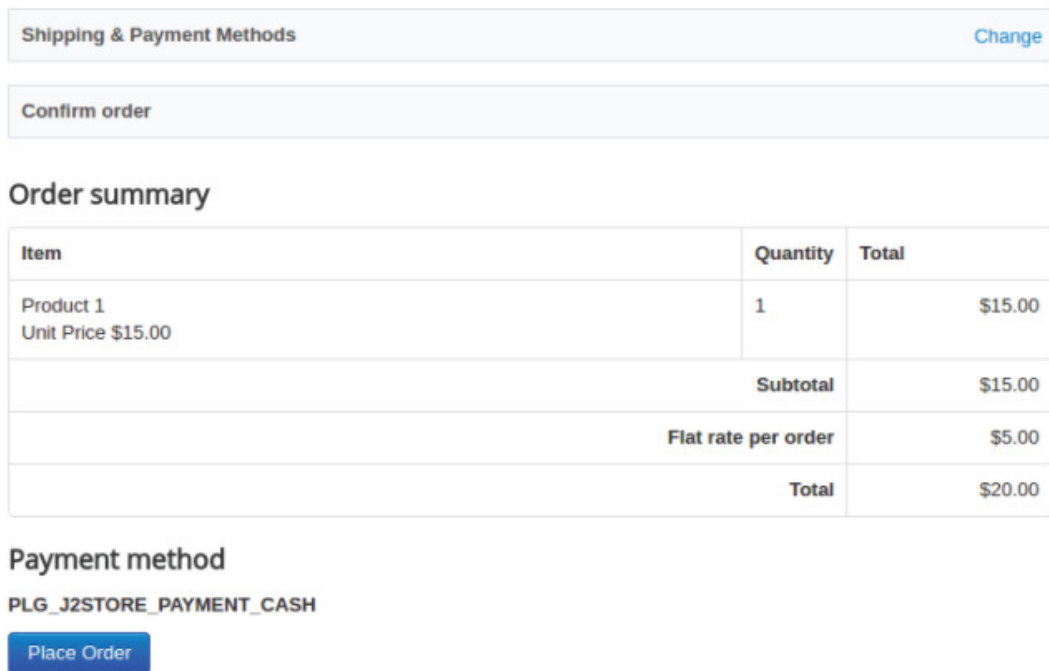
Shipping & Payment Methods

Change

Confirm order

Order summary

| Item | Quantity | Total |
|---|---|---|
| Product 1<br>Unit Price $15.00 | 1 | $15.00 |
| | Subtotal | $15.00 |
| | Flat rate per order | $5.00 |
| | Total | $20.00 |

Payment method

PLG_J2STORE_PAYMENT_CASH

Place Order